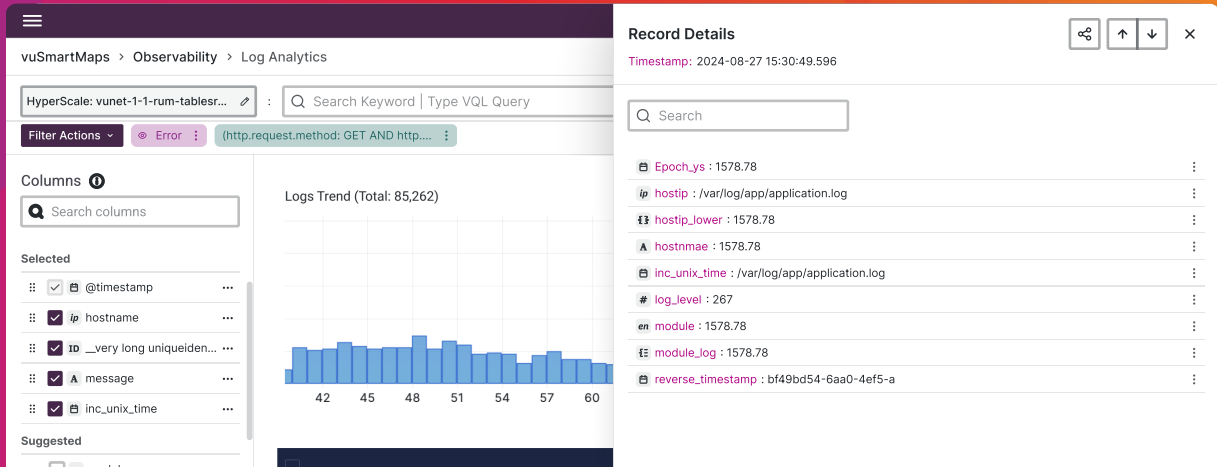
vuSmartMaps > Observability > Log Analytics

HyperScale: vunet-1-1-rum-tablesr...

:

Search Keyword | Type VQL Query

Filter Actions

Error

(http.request.method: GET AND http....

Columns

Search columns

Selected

@timestamp

ip hostname

ID __very long uniqueiden...

A message

inc_unix_time

Suggested

Logs Trend (Total: 85,262)

42 45 48 51 54 57 60

Record Details

Timestamp: 2024-08-27 15:30:49.596

Search

Epoch_ys : 1578.78

ip hostip : /var/log/app/application.log

hostip_lower : 1578.78

A hostnmae : 1578.78

inc_unix_time : /var/log/app/application.log

# log_level : 267

en module : 1578.78

module_log : 1578.78

reverse_timestamp : bf49bd54-6aa0-4ef5-a